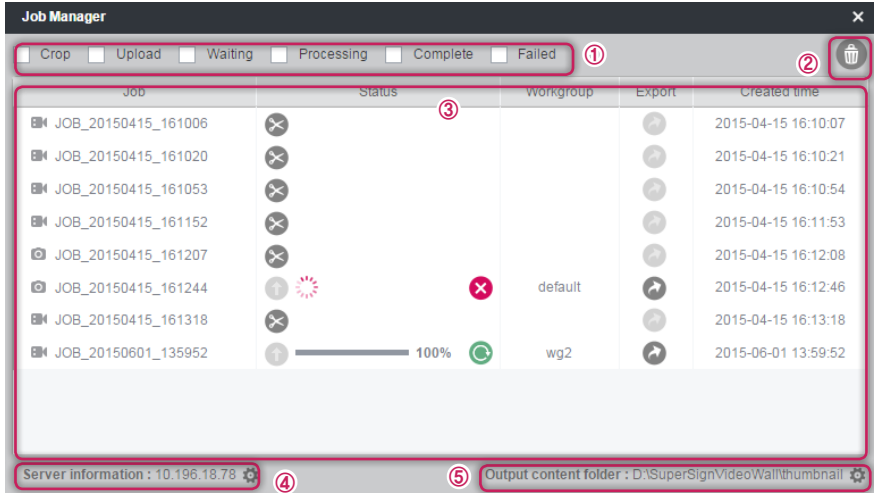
Job Manager

Crop Upload Waiting Processing Complete Failed ①

②

③

| Job | Status | Workgroup | Export | Created time |
|---|---|---|---|---|
| JOB_20150415_161006 | | | | 2015-04-15 16:10:07 |
| JOB_20150415_161020 | | | | 2015-04-15 16:10:21 |
| JOB_20150415_161053 | | | | 2015-04-15 16:10:54 |
| JOB_20150415_161152 | | | | 2015-04-15 16:11:53 |
| JOB_20150415_161207 | | | | 2015-04-15 16:12:08 |
| JOB_20150415_161244 | | default | | 2015-04-15 16:12:46 |
| JOB_20150415_161318 | | | | 2015-04-15 16:13:18 |
| JOB_20150601_135952 | 100% | wg2 | | 2015-06-01 13:59:52 |

Server information : 10.196.18.78 ④

⑤ Output content folder : D:\SuperSignVideoWall\thumbnail